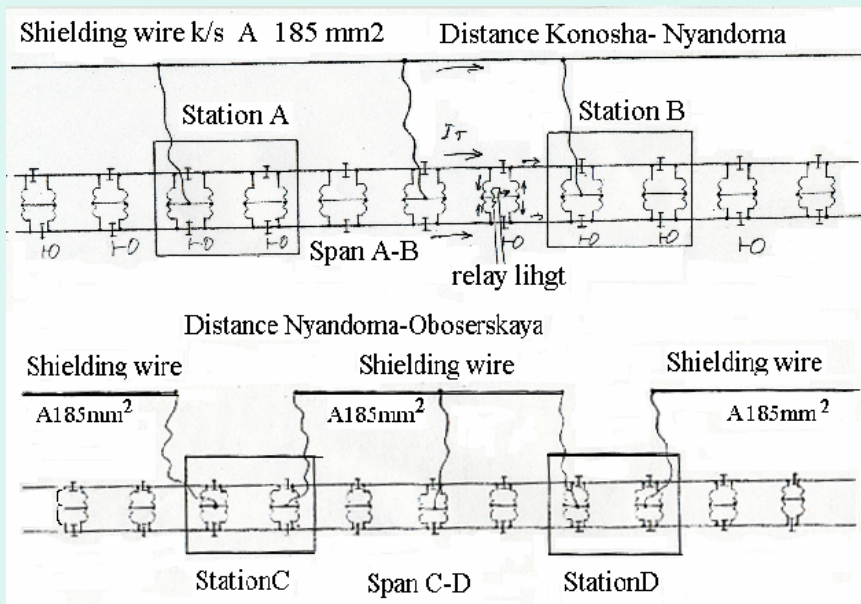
Shielding wire k/s A 185 mm2

Distance Konosha- Nyandoma

Station A

$J_T$

Station B

Span A-B

relay lihgt

Distance Nyandoma-Oboserskaya

Shielding wire

Shielding wire

Shielding wire

A185mm$^2$

A185mm$^2$

A185mm$^2$

StationC

Span C-D

StationD